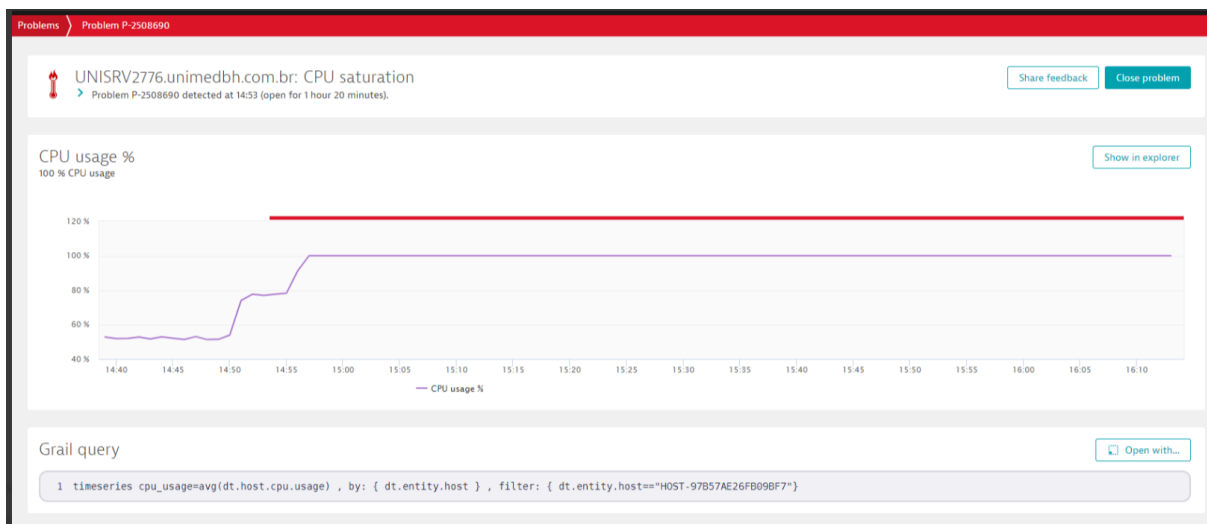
Problems Problem P-2508690

UNISRV2776.unimedbh.com.br: CPU saturation
Problem P-2508690 detected at 14:53 (open for 1 hour 20 minutes).

Share feedback
Close problem

CPU usage %
100 % CPU usage

Show in explorer

120 %
100 %
80 %
60 %
40 %

14:40 14:45 14:50 14:55 15:00 15:05 15:10 15:15 15:20 15:25 15:30 15:35 15:40 15:45 15:50 15:55 16:00 16:05 16:10

CPU usage %

Grail query

Open with...

1 timeseries cpu_usage=avg(dt.host.cpu.usage) , by: { dt.entity.host } , filter: { dt.entity.host=="HOST-97B57AE26FB09BF7"}